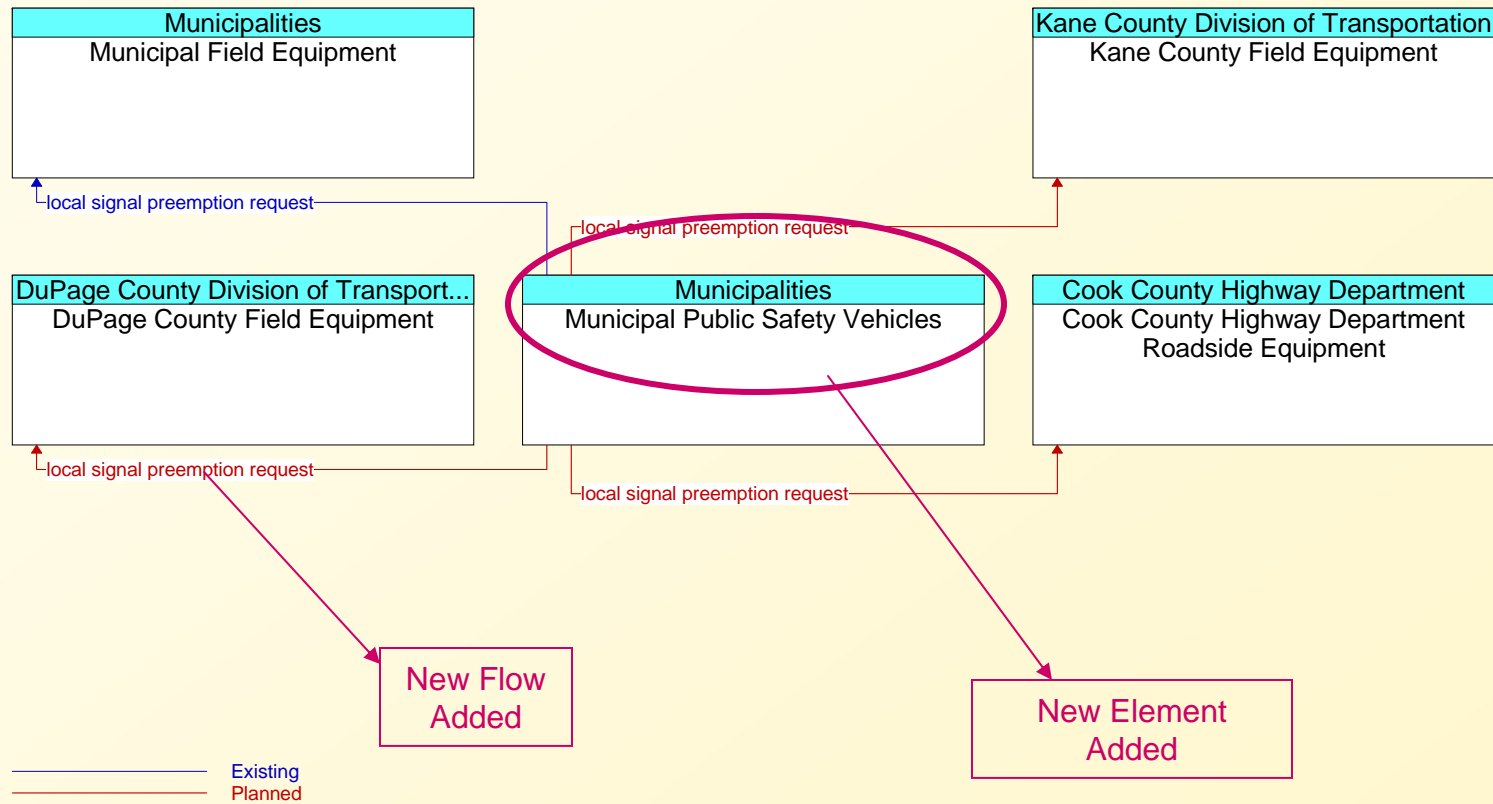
Municipalities
Municipal Field Equipment

Kane County Division of Transportation
Kane County Field Equipment

local signal preemption request

local signal preemption request

DuPage County Division of Transport...
DuPage County Field Equipment

Municipalities
Municipal Public Safety Vehicles

Cook County Highway Department
Cook County Highway Department Roadside Equipment

local signal preemption request

local signal preemption request

New Flow Added

New Element Added

Existing
Planned